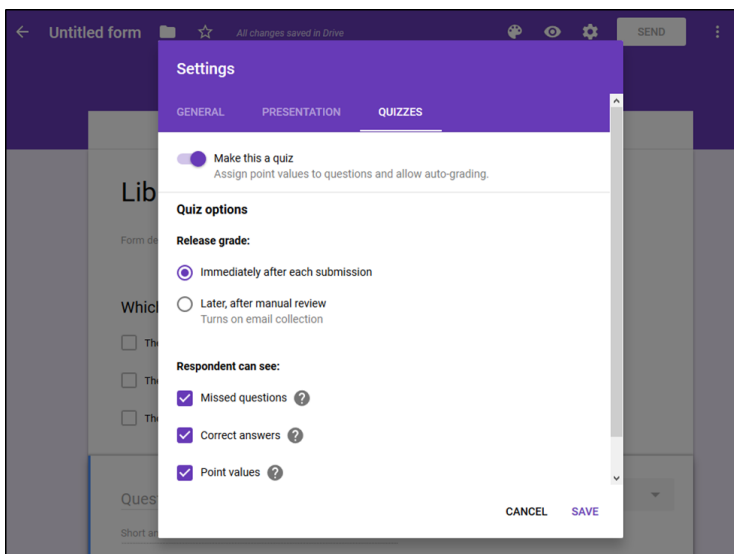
Untitled form

All changes saved in Drive

SEND

Lib

Form de

Which

Th

Th

Th

Quest

Short an

Settings

GENERAL PRESENTATION QUIZZES

Make this a quiz
Assign point values to questions and allow auto-grading.

Quiz options

Release grade:

Immediately after each submission

Later, after manual review
Turns on email collection

Respondent can see:

Missed questions

Correct answers

Point values

CANCEL SAVE